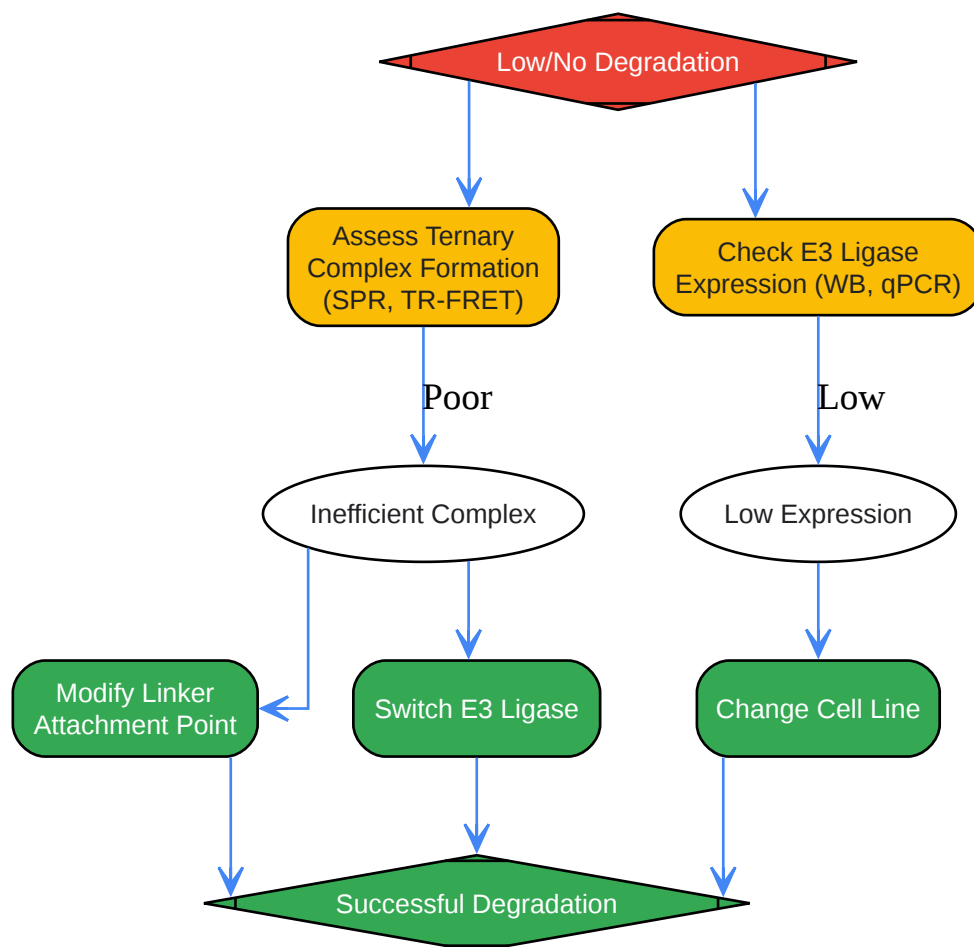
Low/No Degradation

Assess Ternary Complex Formation (SPR, TR-FRET)

Check E3 Ligase Expression (WB, qPCR)

Poor

Low

Inefficient Complex

Low Expression

Modify Linker Attachment Point

Switch E3 Ligase

Change Cell Line

Successful Degradation